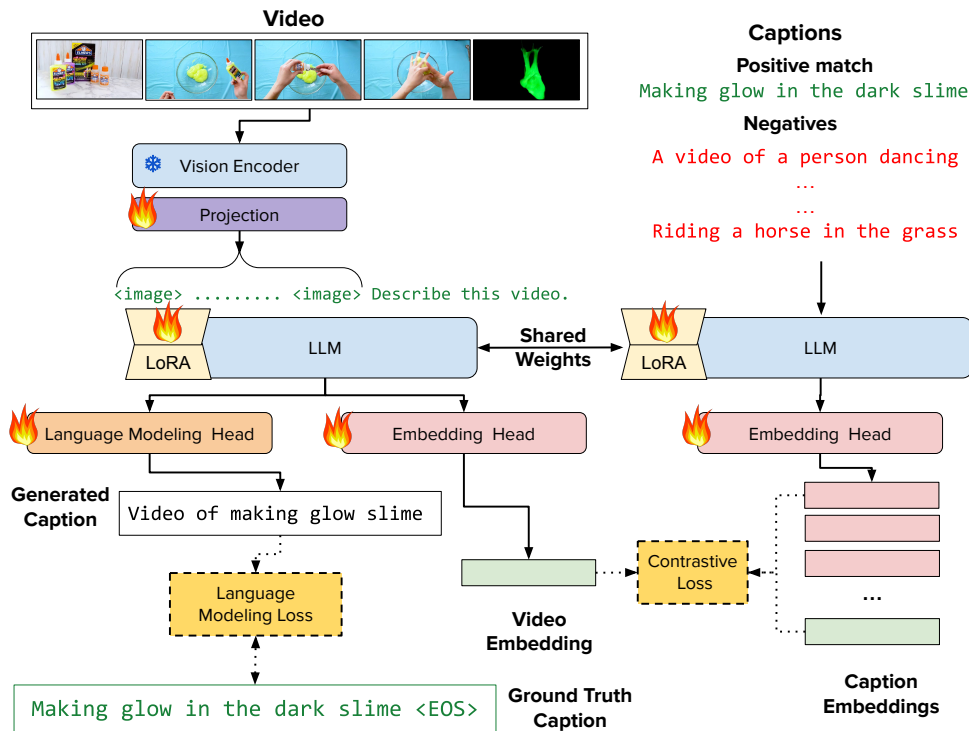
Video

Vision Encoder

Projection

<image> ......... <image> Describe this video.

LoRA

LLM

Shared Weights

LoRA

LLM

Captions

Positive match

Making glow in the dark slime

Negatives

A video of a person dancing

...

...

Riding a horse in the grass

Language Modeling Head

Embedding Head

Embedding Head

Generated Caption

Video of making glow slime

Language Modeling Loss

Video Embedding

Contrastive Loss

...

Caption Embeddings

Making glow in the dark slime <EOS>

Ground Truth Caption